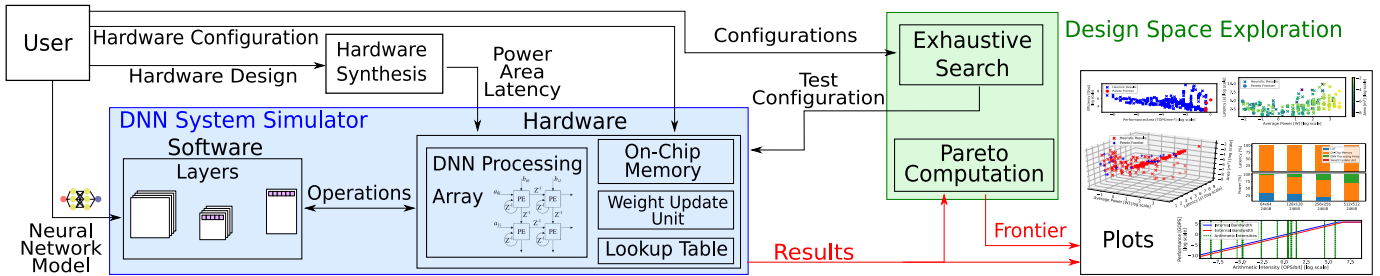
User

Hardware Configuration

Hardware Design

Hardware Synthesis

Power
Area
Latency

Configurations

Design Space Exploration

Exhaustive Search

Test Configuration

DNN System Simulator

Hardware

Software

Layers

Operations

DNN Processing Array

PE

PE

PE

PE

$Z^{-1}$

On-Chip Memory

Weight Update Unit

Lookup Table

Pareto Computation

Frontier

Results

Plots

Neural Network Model